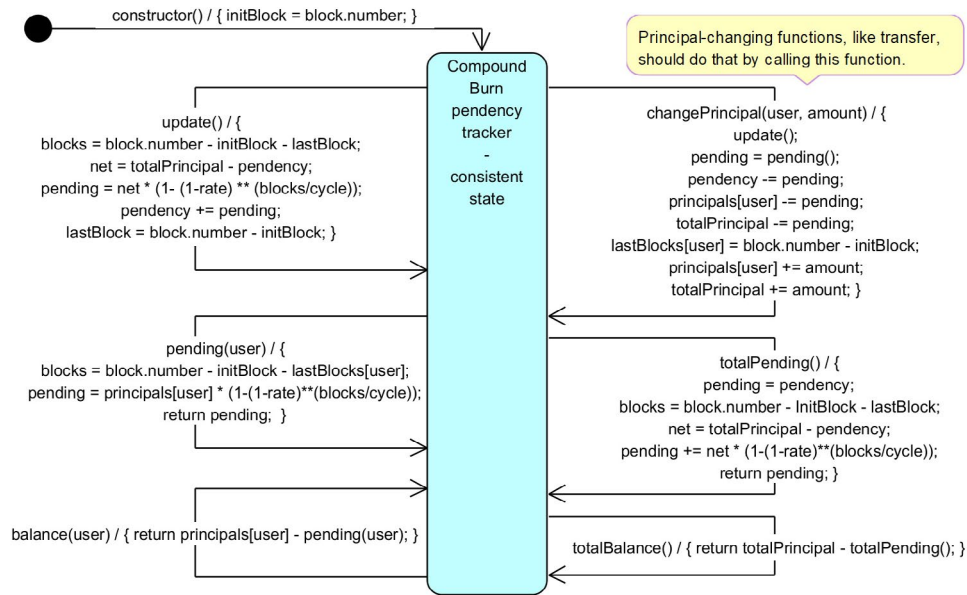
constructor() / { initBlock = block.number; }

Compound Burn pendency tracker - consistent state

Principal-changing functions, like transfer, should do that by calling this function.

update() / {
blocks = block.number - initBlock - lastBlock;
net = totalPrincipal - pendency;
pending = net * (1- (1-rate) ** (blocks/cycle));
pendency += pending;
lastBlock = block.number - initBlock; }

changePrincipal(user, amount) / {
update();
pending = pending();
pendency -= pending;
principals[user] -= pending;
totalPrincipal -= pending;
lastBlocks[user] = block.number - initBlock;
principals[user] += amount;
totalPrincipal += amount; }

pending(user) / {
blocks = block.number - initBlock - lastBlocks[user];
pending = principals[user] * (1-(1-rate)**(blocks/cycle));
return pending; }

totalPending() / {
pending = pendency;
blocks = block.number - InitBlock - lastBlock;
net = totalPrincipal - pendency;
pending += net * (1-(1-rate)**(blocks/cycle));
return pending; }

balance(user) / { return principals[user] - pending(user); }

totalBalance() / { return totalPrincipal - totalPending(); }